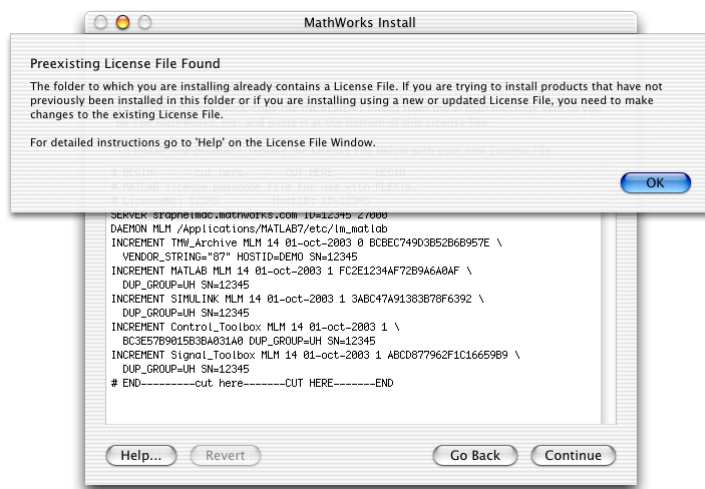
MathWorks Install

Preexisting License File Found

The folder to which you are installing already contains a License File. If you are trying to install products that have not previously been installed in this folder or if you are installing using a new or updated License File, you need to make changes to the existing License File.

For detailed instructions go to 'Help' on the License File Window.

OK

SERVER srapnelmac.mathworks.com ID=12345 27000
DAEMON MLM /Applications/MATLAB7/etc/lm_matlab
INCREMENT TMW_Archive MLM 14 01-oct-2003 0 BCBEC749D3B52B6B957E \
VENDOR_STRING="87" HOSTID=DEMO SN=12345
INCREMENT MATLAB MLM 14 01-oct-2003 1 FC2E1234AF72B9A6A0AF \
DUP_GROUP=UH SN=12345
INCREMENT SIMULINK MLM 14 01-oct-2003 1 3ABC47A91383B78F6392 \
DUP_GROUP=UH SN=12345
INCREMENT Control_Toolbox MLM 14 01-oct-2003 1 \
BC3E57B9015B3BA031A0 DUP_GROUP=UH SN=12345
INCREMENT Signal_Toolbox MLM 14 01-oct-2003 1 ABCD877962F1C16659B9 \
DUP_GROUP=UH SN=12345
# END---------cut here-------CUT HERE-------END

Help... Revert Go Back Continue